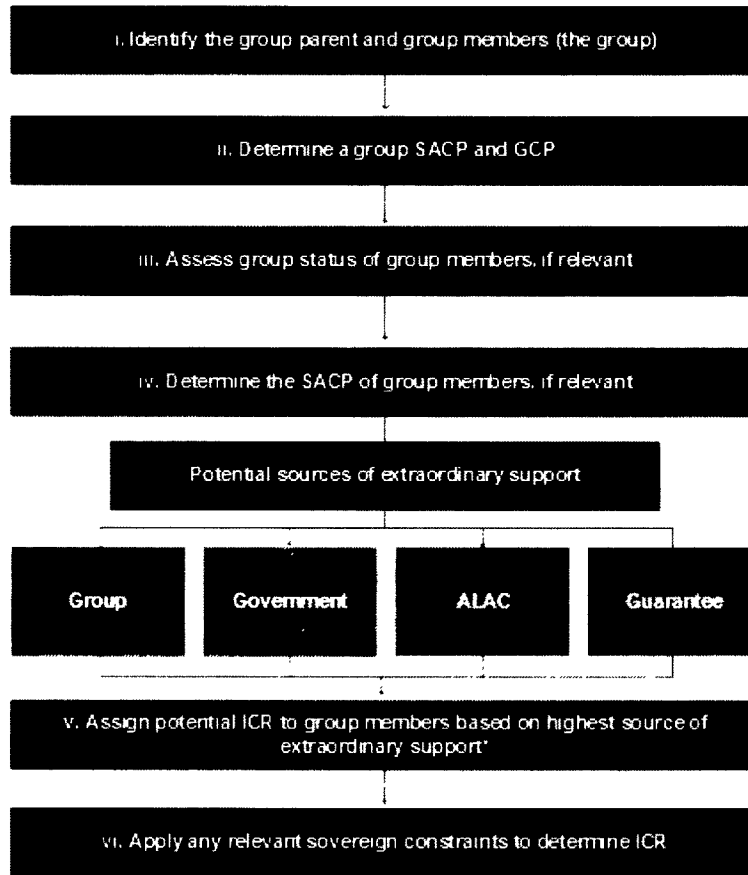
i. Identify the group parent and group members (the group)

ii. Determine a group SACP and GCP

iii. Assess group status of group members, if relevant

iv. Determine the SACP of group members, if relevant

Potential sources of extraordinary support

Group

Government

ALAC

Guarantee

v. Assign potential ICR to group members based on highest source of extraordinary support*

vi. Apply any relevant sovereign constraints to determine ICR